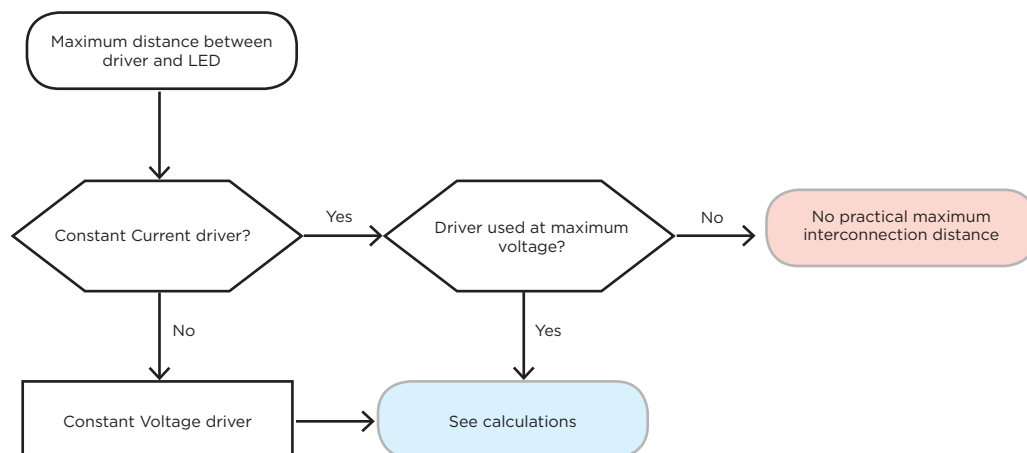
Maximum distance between driver and LED

Constant Current driver?

Yes

Driver used at maximum voltage?

No

No practical maximum interconnection distance

No

Yes

Constant Voltage driver

See calculations